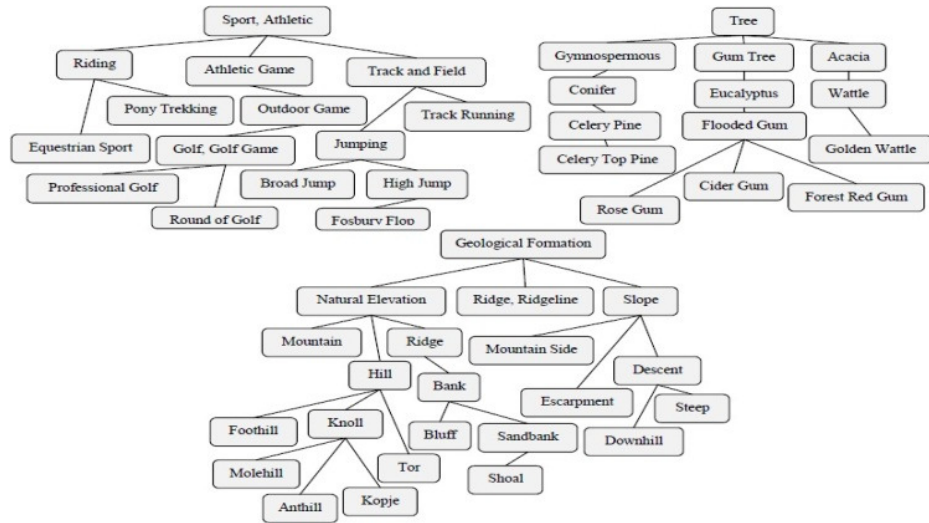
Sport, Athletic

Riding

Athletic Game

Track and Field

Pony Trekking

Outdoor Game

Track Running

Equestrian Sport

Golf, Golf Game

Jumping

Professional Golf

Broad Jump

High Jump

Round of Golf

Fosbury Flop

Tree

Gymnospermous

Gum Tree

Acacia

Conifer

Eucalyptus

Wattle

Celery Pine

Flooded Gum

Golden Wattle

Celery Top Pine

Cider Gum

Rose Gum

Forest Red Gum

Geological Formation

Natural Elevation

Ridge, Ridgeline

Slope

Mountain

Ridge

Mountain Side

Hill

Bank

Descent

Escarpment

Steep

Foothill

Knoll

Bluff

Sandbank

Downhill

Molehill

Tor

Shoal

Anthill

Kopje